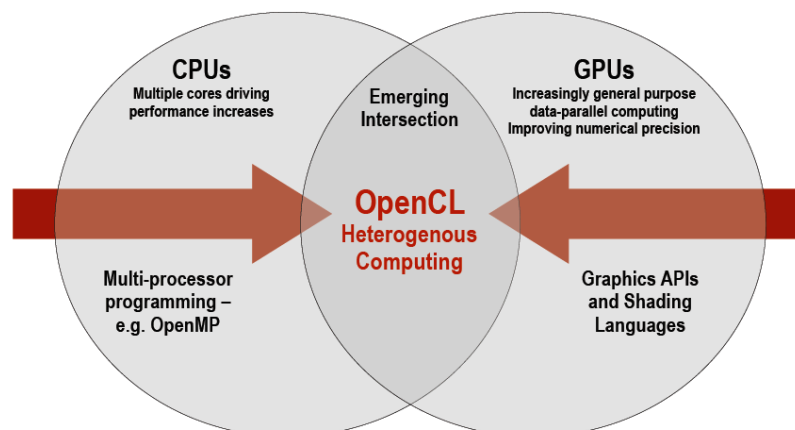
CPUs
Multiple cores driving performance increases

Emerging Intersection

GPUs
Increasingly general purpose data-parallel computing
Improving numerical precision

OpenCL
Heterogenous Computing

Multi-processor programming – e.g. OpenMP

Graphics APIs and Shading Languages